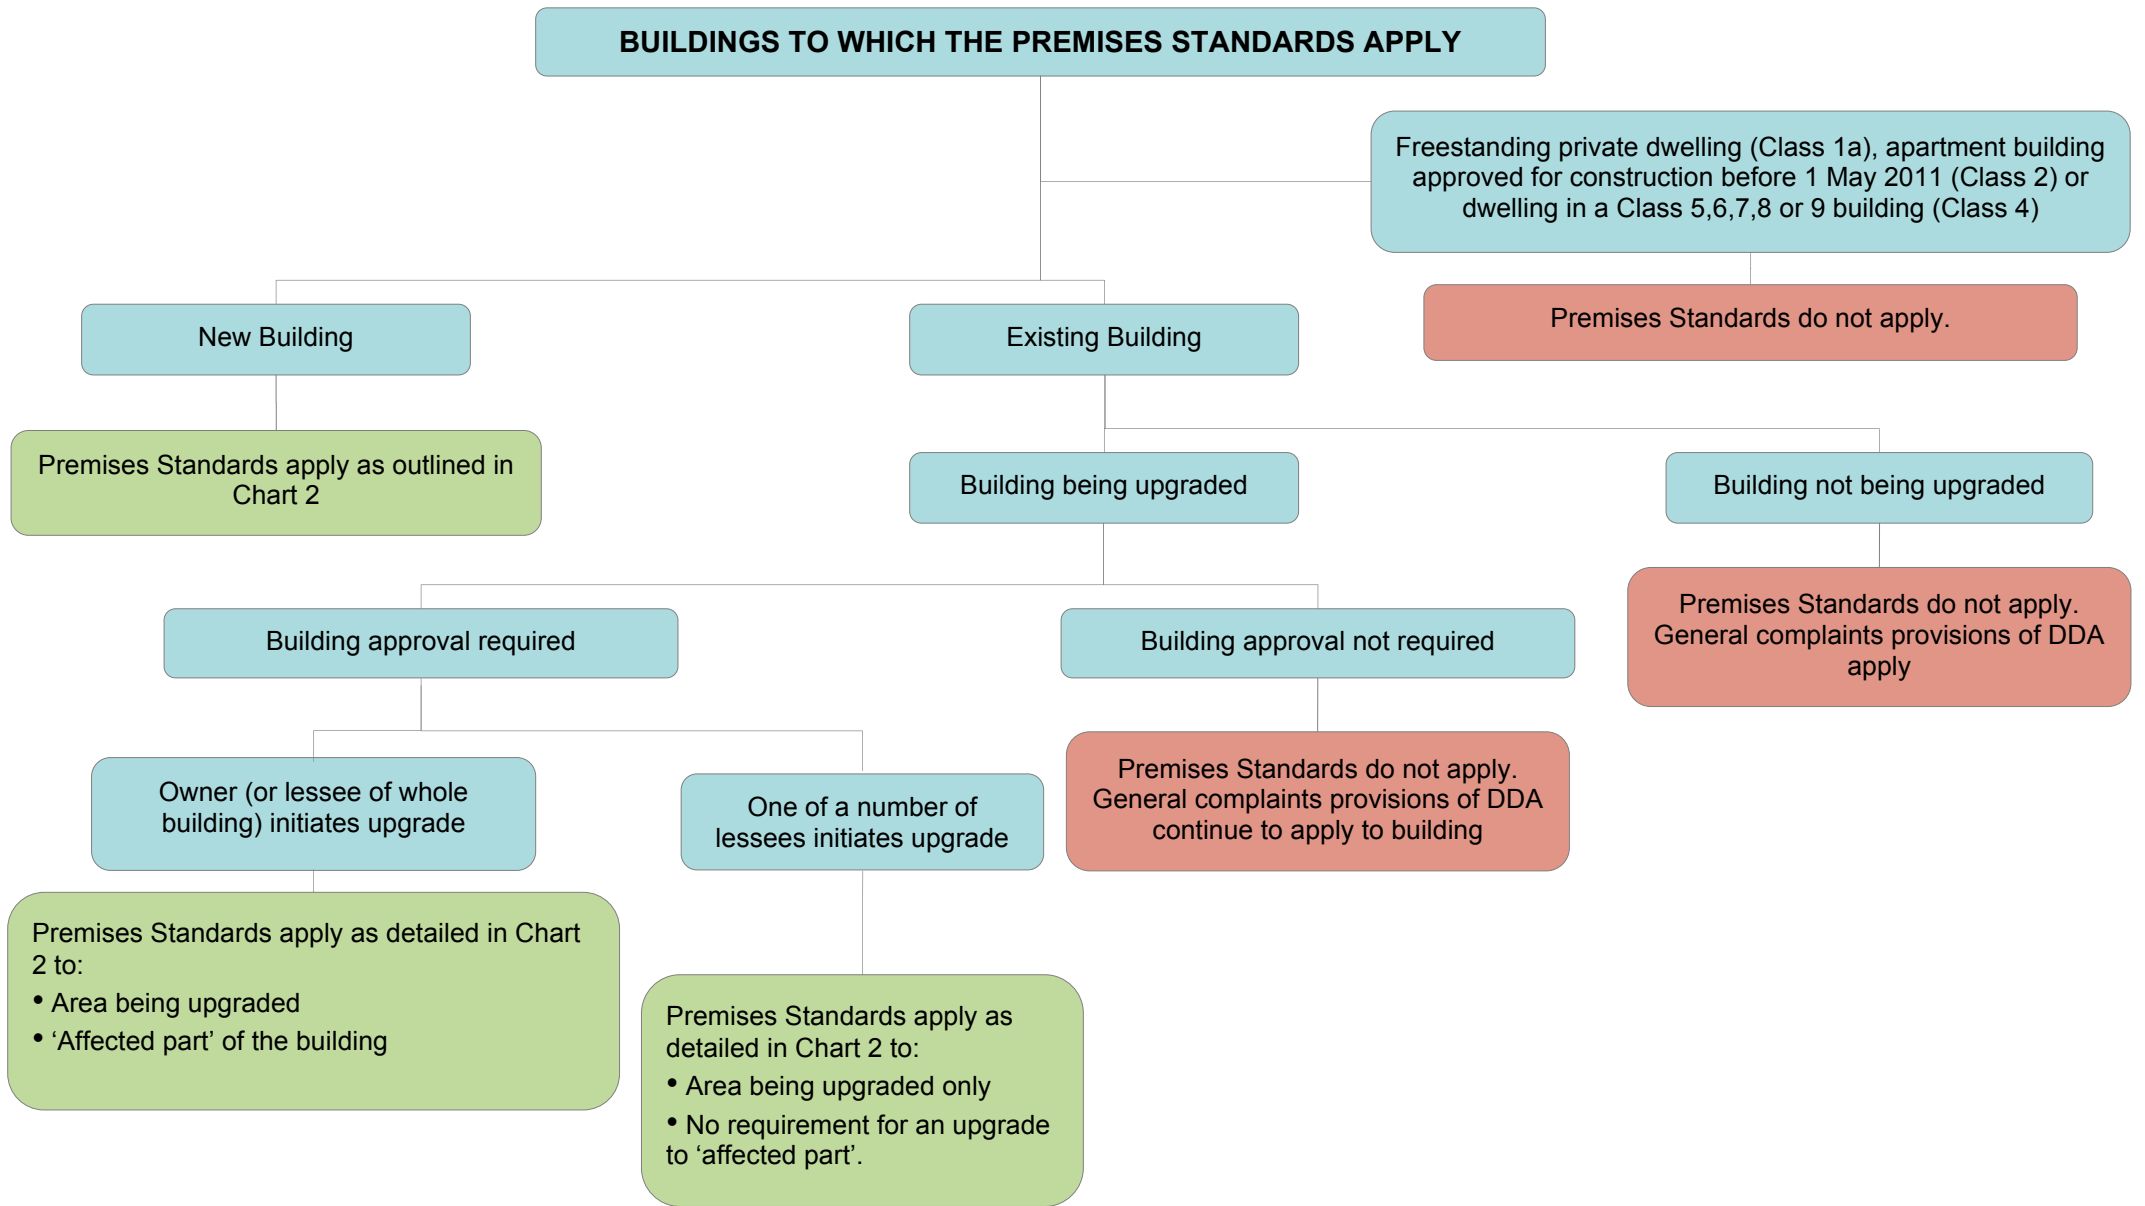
BUILDINGS TO WHICH THE PREMISES STANDARDS APPLY

Freestanding private dwelling (Class 1a), apartment building approved for construction before 1 May 2011 (Class 2) or dwelling in a Class 5,6,7,8 or 9 building (Class 4)

Premises Standards do not apply.

New Building

Premises Standards apply as outlined in Chart 2

Existing Building

Building being upgraded

Building not being upgraded

Premises Standards do not apply. General complaints provisions of DDA apply

Building approval required

Building approval not required

Premises Standards do not apply. General complaints provisions of DDA continue to apply to building

Owner (or lessee of whole building) initiates upgrade

One of a number of lessees initiates upgrade

Premises Standards apply as detailed in Chart 2 to:
• Area being upgraded
• 'Affected part' of the building

Premises Standards apply as detailed in Chart 2 to:
• Area being upgraded only
• No requirement for an upgrade to 'affected part'.